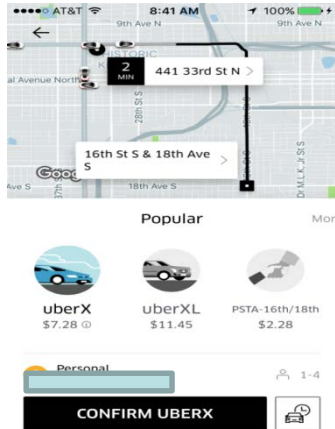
AT&T 8:41 AM 100%

9th Ave N

9th Ave N

HISTORIC

al Avenue North

2 MIN

441 33rd St N

28th St S

16th St S & 18th Ave S

Ave S

18th Ave S

Dr MLK Jr St S

Google

Popular

Mor

uberX
$7.28

uberXL
$11.45

PSTA-16th/18th
$2.28

Personal

1-4

CONFIRM UBERX